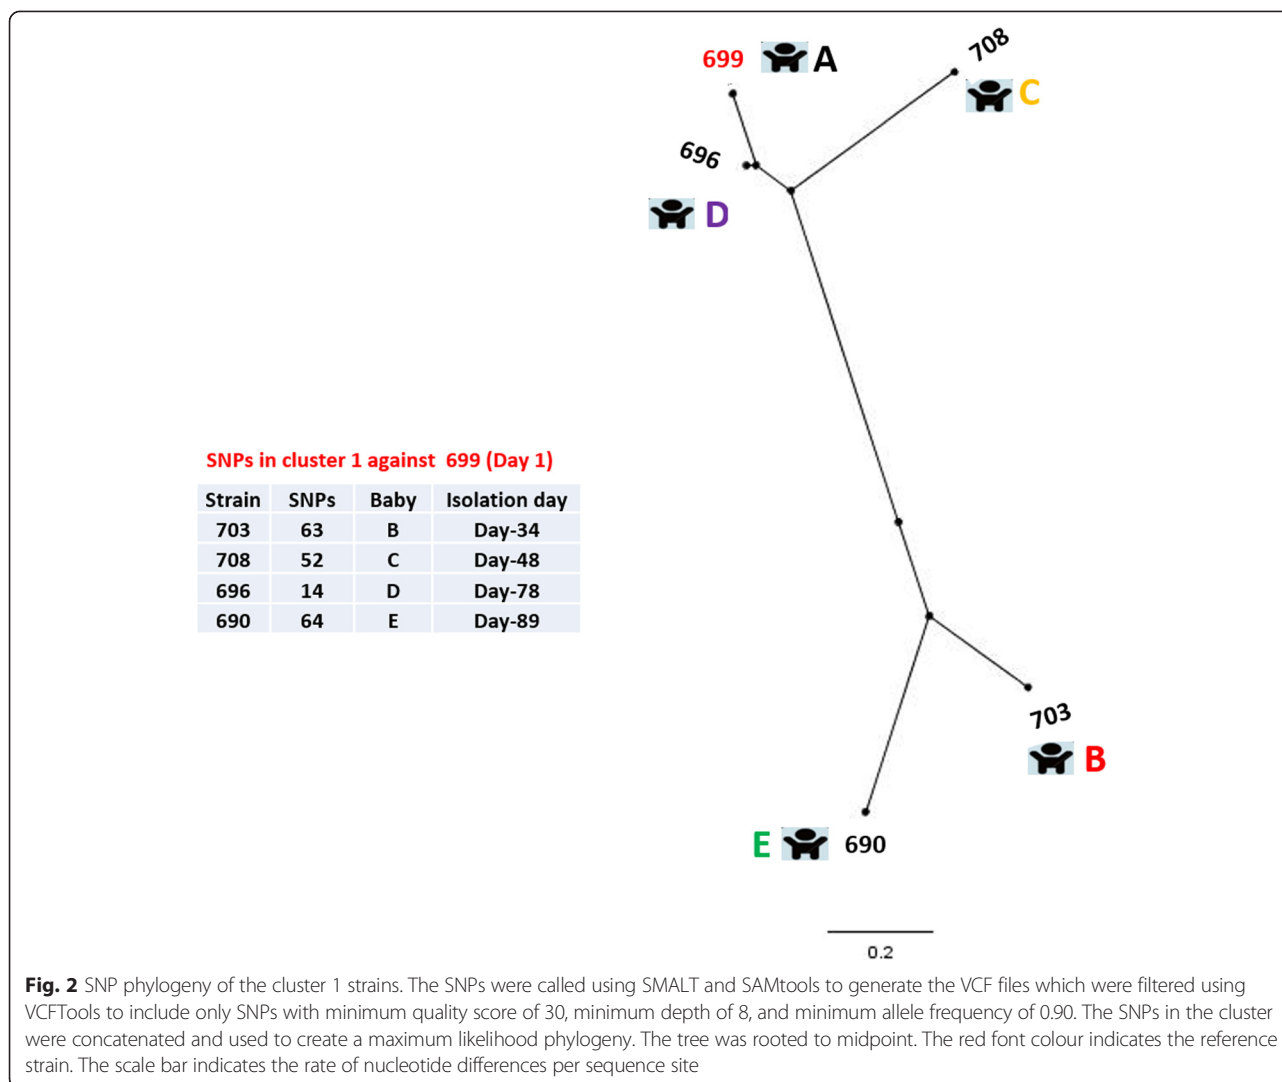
699 A

708 C

696

D

SNPs in cluster 1 against 699 (Day 1)

| Strain | SNPs | Baby | Isolation day |
|---|---|---|---|
| 703 | 63 | B | Day-34 |
| 708 | 52 | C | Day-48 |
| 696 | 14 | D | Day-78 |
| 690 | 64 | E | Day-89 |

703

B

E 690

0.2

**Fig. 2** SNP phylogeny of the cluster 1 strains. The SNPs were called using SMALT and SAMtools to generate the VCF files which were filtered using VCFTools to include only SNPs with minimum quality score of 30, minimum depth of 8, and minimum allele frequency of 0.90. The SNPs in the cluster were concatenated and used to create a maximum likelihood phylogeny. The tree was rooted to midpoint. The red font colour indicates the reference strain. The scale bar indicates the rate of nucleotide differences per sequence site